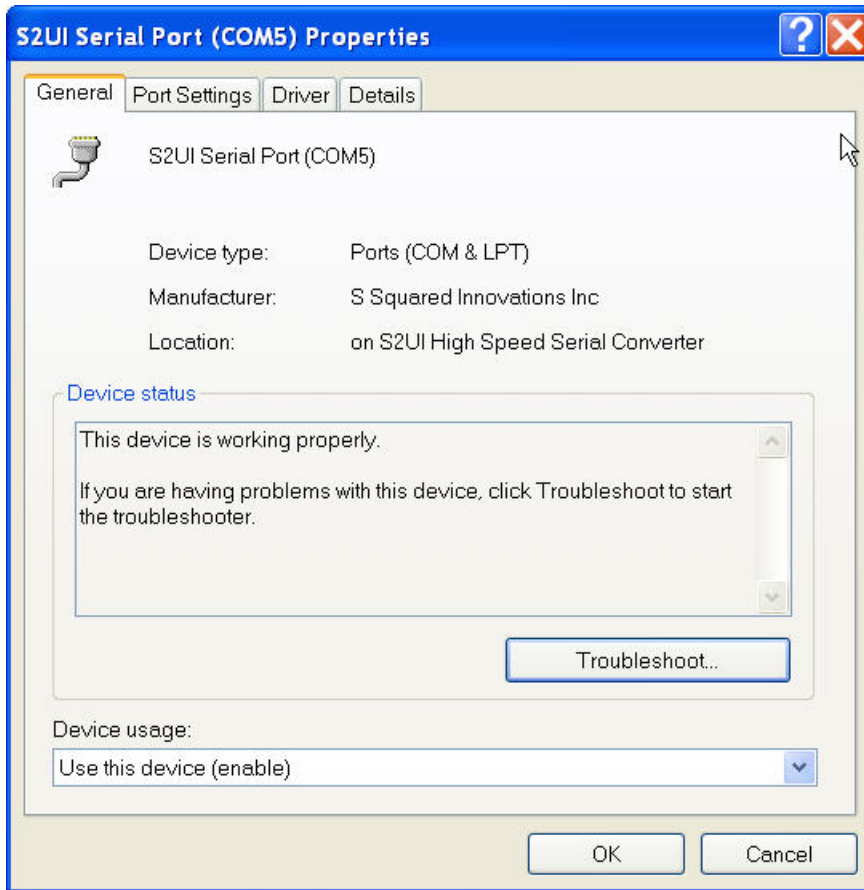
S2UI Serial Port (COM5) Properties

General | Port Settings | Driver | Details

S2UI Serial Port (COM5)

Device type: Ports (COM & LPT)

Manufacturer: S Squared Innovations Inc

Location: on S2UI High Speed Serial Converter

Device status

This device is working properly.

If you are having problems with this device, click Troubleshoot to start the troubleshooter.

Troubleshoot...

Device usage:

Use this device (enable)

OK

Cancel